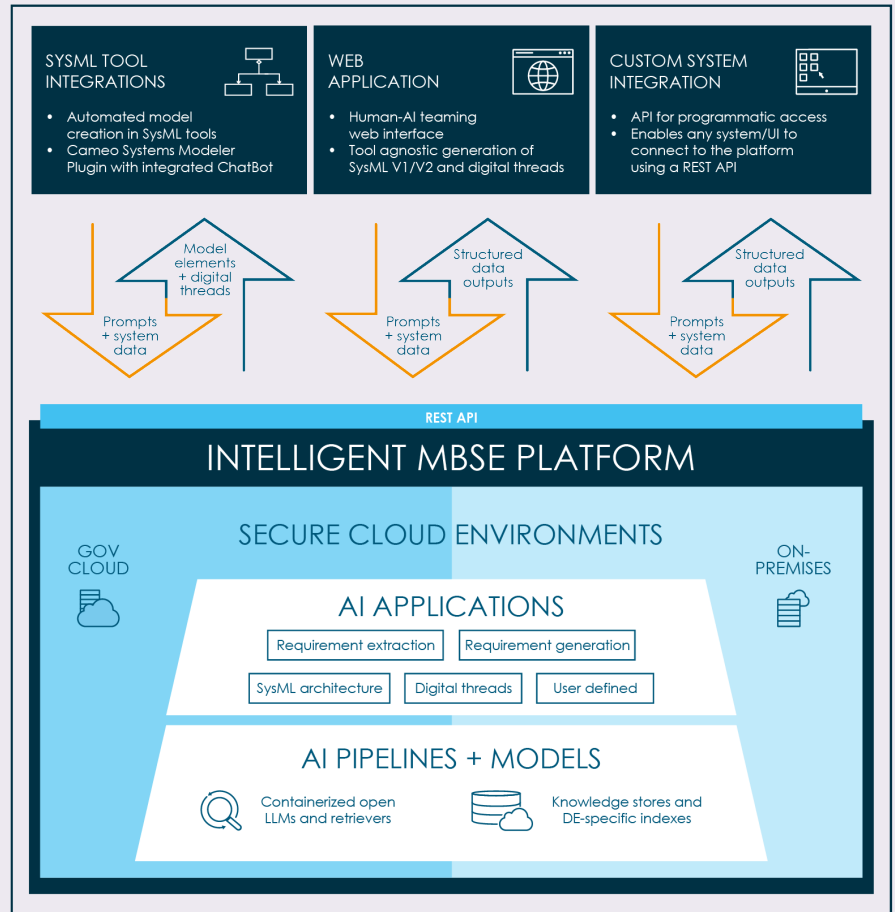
SYSML TOOL INTEGRATIONS

- Automated model creation in SysML tools
- Cameo Systems Modeler Plugin with integrated ChatBot

WEB APPLICATION

- Human-AI teaming web interface
- Tool agnostic generation of SysML V1/V2 and digital threads

CUSTOM SYSTEM INTEGRATION

- API for programmatic access
- Enables any system/UI to connect to the platform using a REST API

Model elements + digital threads

Prompts + system data

Structured data outputs

Prompts + system data

Structured data outputs

Prompts + system data

REST API

INTELLIGENT MBSE PLATFORM

SECURE CLOUD ENVIRONMENTS

GOV CLOUD

ON-PREMISES

AI APPLICATIONS

Requirement extraction

Requirement generation

SysML architecture

Digital threads

User defined

AI PIPELINES + MODELS

Containerized open LLMs and retrievers

Knowledge stores and DE-specific indexes